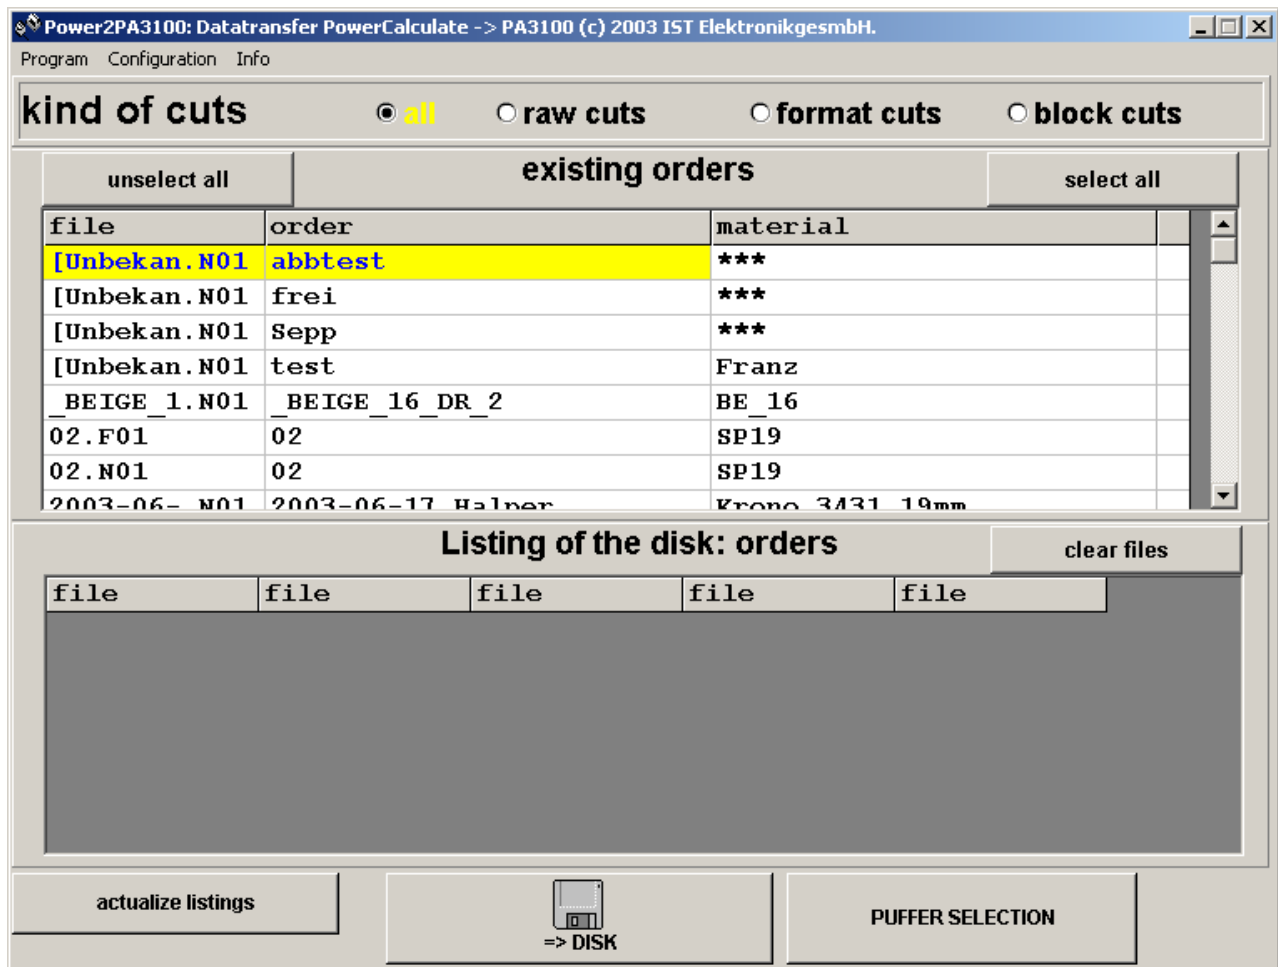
Power2PA3100: Datatransfer PowerCalculate -> PA3100 (c) 2003 IST ElektronikgesmbH.

Program Configuration Info

kind of cuts

all raw cuts format cuts block cuts

unselect all

existing orders

select all

| file | order | material |
|---|---|---|
| [Unbekan.N01 | abbtest | *** |
| [Unbekan.N01 | frei | *** |
| [Unbekan.N01 | Sepp | *** |
| [Unbekan.N01 | test | Franz |
| _BEIGE_1.N01 | _BEIGE_16_DR_2 | BE_16 |
| 02.F01 | 02 | SP19 |
| 02.N01 | 02 | SP19 |
| 2003-06-_N01 | 2003-06-17_Halper | Krono_3431_19mm |

Listing of the disk: orders

clear files

| file | file | file | file | file |
|---|---|---|---|---|

actualize listings

=> DISK

PUFFER SELECTION